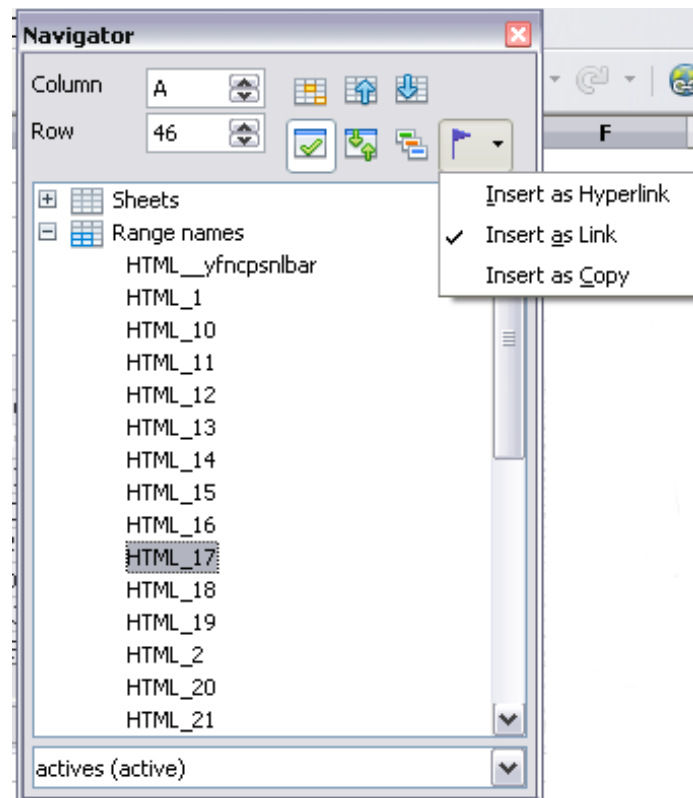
Navigator

Column A
Row 46

F

Insert as Hyperlink
✓ Insert as Link
Insert as Copy

Sheets
Range names
HTML__yfncpsnlbar
HTML_1
HTML_10
HTML_11
HTML_12
HTML_13
HTML_14
HTML_15
HTML_16
HTML_17
HTML_18
HTML_19
HTML_2
HTML_20
HTML_21

actives (active)